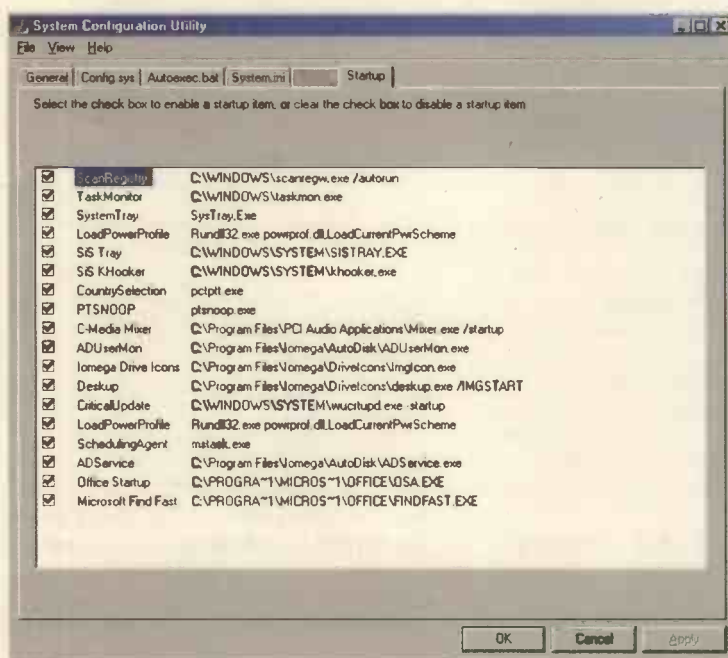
System Configuration Utility

File View Help

General | Config.sys | Autoexec.bat | System.ini | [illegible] | Startup

Select the check box to enable a startup item, or clear the check box to disable a startup item

| | | |
|---|---|---|
| ☑ | ScanRegistry | C:\WINDOWS\scanregw.exe /autorun |
| ☑ | TaskMonitor | C:\WINDOWS\taskmon.exe |
| ☑ | SystemTray | SysTray.Exe |
| ☑ | LoadPowerProfile | Rundll32.exe powrprof.dll,LoadCurrentPwrScheme |
| ☑ | SiS Tray | C:\WINDOWS\SYSTEM\SISTRAY.EXE |
| ☑ | SiS KHooker | C:\WINDOWS\SYSTEM\khooker.exe |
| ☑ | CountrySelection | pctptt.exe |
| ☑ | PTSNOOP | ptsnoop.exe |
| ☑ | C-Media Mixer | C:\Program Files\PCI Audio Applications\Mixer.exe /startup |
| ☑ | ADUserMon | C:\Program Files\Iomega\AutoDisk\ADUserMon.exe |
| ☑ | Iomega Drive Icons | C:\Program Files\Iomega\DriveIcons\ImgIcon.exe |
| ☑ | Deskup | C:\Program Files\Iomega\DriveIcons\deskup.exe /IMGSTART |
| ☑ | CriticalUpdate | C:\WINDOWS\SYSTEM\wucrtupd.exe -startup |
| ☑ | LoadPowerProfile | Rundll32.exe powrprof.dll,LoadCurrentPwrScheme |
| ☑ | SchedulingAgent | mstask.exe |
| ☑ | ADService | C:\Program Files\Iomega\AutoDisk\ADService.exe |
| ☑ | Office Startup | C:\PROGRA~1\MICROS~1\OFFICE\OSA.EXE |
| ☑ | Microsoft Find Fast | C:\PROGRA~1\MICROS~1\OFFICE\FINDFAST.EXE |

OK Cancel Apply